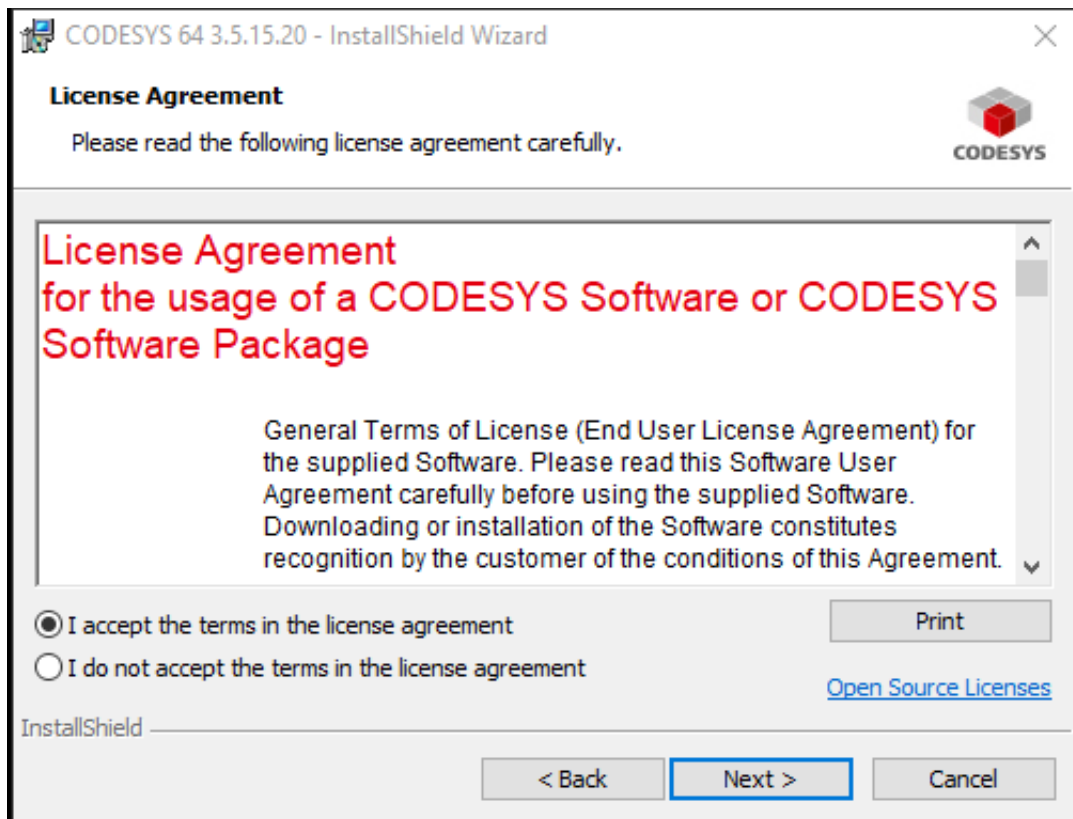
CODESYS 64 3.5.15.20 - InstallShield Wizard

License Agreement

Please read the following license agreement carefully.

CODESYS

License Agreement
for the usage of a CODESYS Software or CODESYS Software Package

General Terms of License (End User License Agreement) for the supplied Software. Please read this Software User Agreement carefully before using the supplied Software. Downloading or installation of the Software constitutes recognition by the customer of the conditions of this Agreement.

I accept the terms in the license agreement

I do not accept the terms in the license agreement

Print

Open Source Licenses

InstallShield

< Back

Next >

Cancel